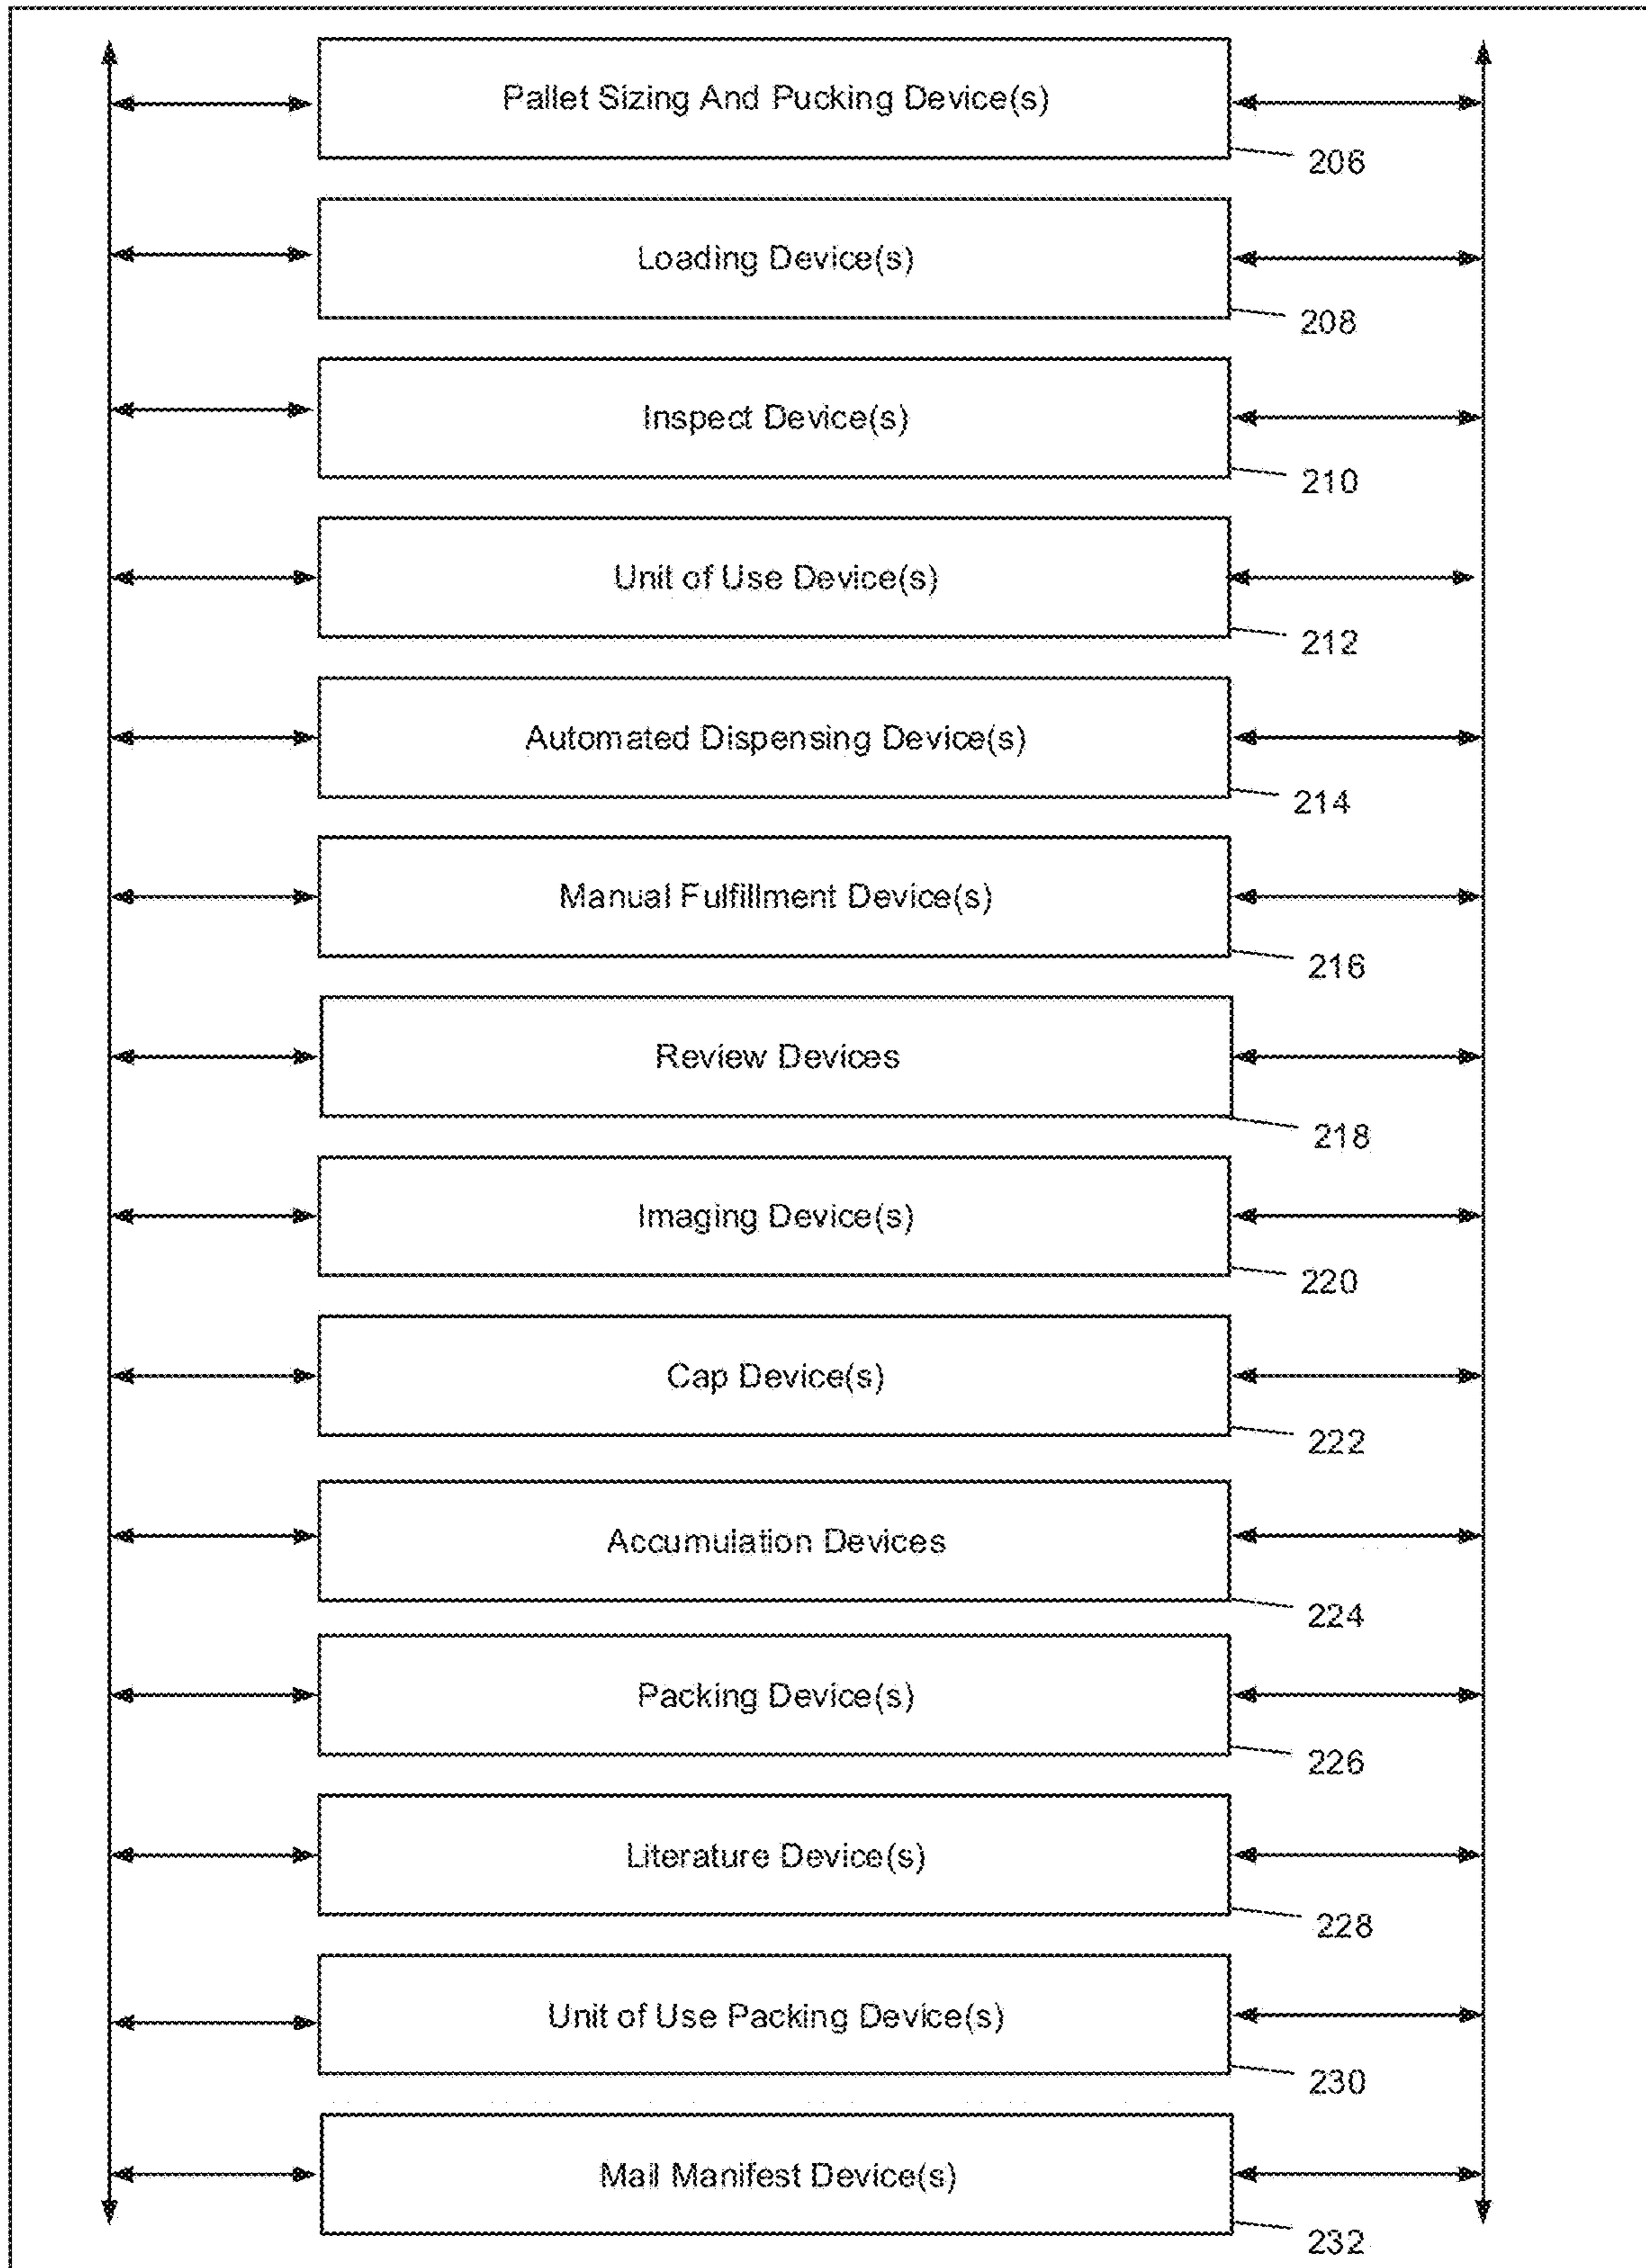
Pallet Sizing And Pucking Device(s)

206

Loading Device(s)

208

Inspect Device(s)

210

Unit of Use Device(s)

212

Automated Dispensing Device(s)

214

Manual Fulfillment Device(s)

216

Review Devices

218

Imaging Device(s)

220

Cap Device(s)

222

Accumulation Devices

224

Packing Device(s)

226

Literature Device(s)

228

Unit of Use Packing Device(s)

230

Mail Manifest Device(s)

232